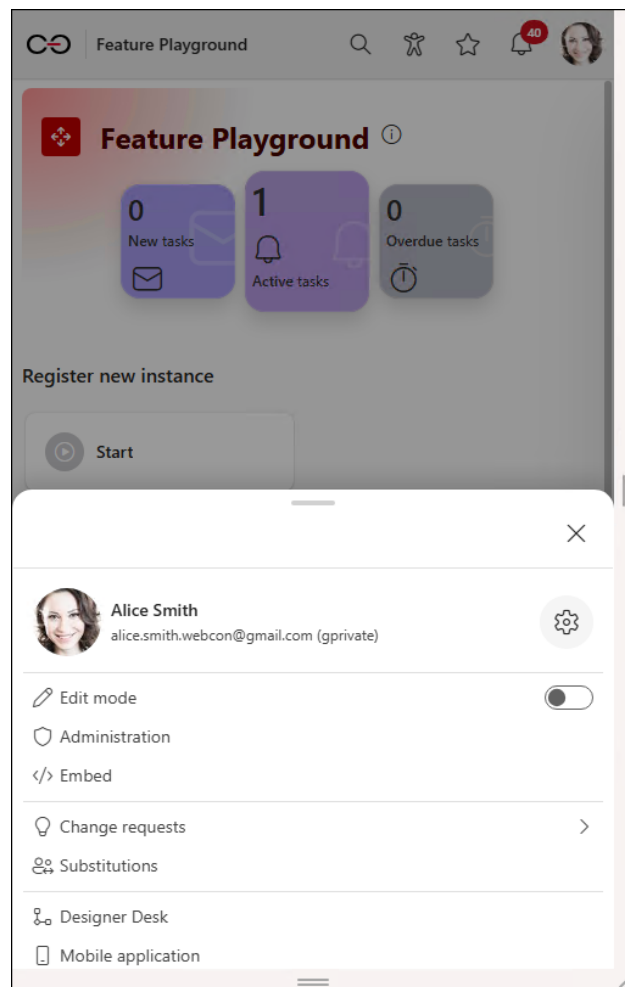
Feature Playground

40

Feature Playground

0
New tasks

1
Active tasks

0
Overdue tasks

Register new instance

Start

Alice Smith
alice.smith.webcon@gmail.com (gprivate)

Edit mode

Administration

Embed

Change requests

Substitutions

Designer Desk

Mobile application